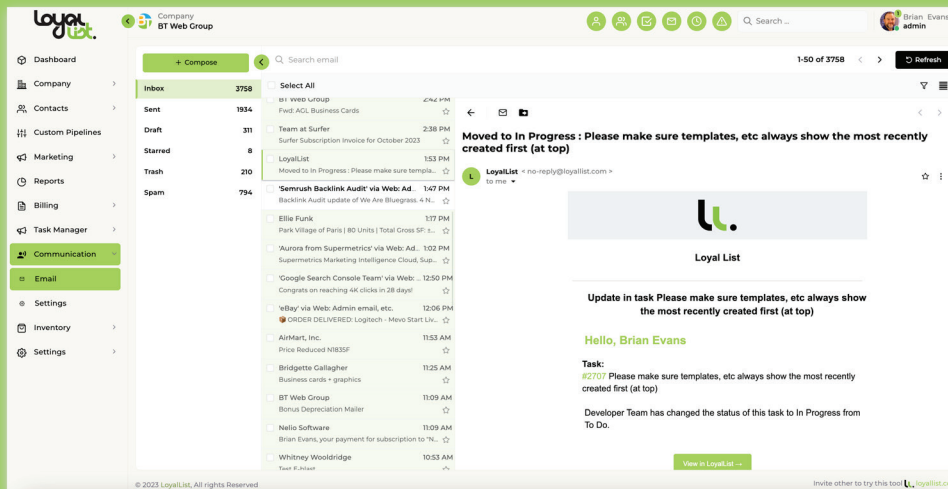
loyal list.

Company
BT Web Group

Search ...

Brian Evans
admin

Dashboard
Company
Contacts
Custom Pipelines
Marketing
Reports
Billing
Task Manager
Communication
Email
Settings
Inventory
Settings

+ Compose

Search email

1-50 of 3758

Refresh

| | |
|---|---|
| Inbox | 3758 |
| Sent | 1934 |
| Draft | 311 |
| Starred | 8 |
| Trash | 210 |
| Spam | 794 |

Select All

BT Web Group 2:42 PM
Fwd: AGL Business Cards

Team at Surfer 2:38 PM
Surfer Subscription Invoice for October 2023

LoyalList 1:53 PM
Moved to In Progress : Please make sure templa...

'Semrush Backlink Audit' via Web: Ad... 1:47 PM
Backlink Audit update of We Are Bluegrass. 4 N...

Ellie Funk 1:17 PM
Park Village of Paris | 80 Units | Total Gross SF: s...

'Aurora from Supermetrics' via Web: Ad... 1:02 PM
Supermetrics Marketing Intelligence Cloud, Sup...

'Google Search Console Team' via Web: ... 12:50 PM
Congrats on reaching 4K clicks in 28 days!

'eBay' via Web: Admin email, etc. 12:06 PM
ORDER DELIVERED: Logitech - Mevo Start Liv...

AirMart, Inc. 11:53 AM
Price Reduced N1835F

Bridgette Gallagher 11:25 AM
Business cards + graphics

BT Web Group 11:09 AM
Bonus Depreciation Mailer

Nelio Software 11:09 AM
Brian Evans, your payment for subscription to "N...

Whitney Wooldridge 10:53 AM
Test E-blast

Moved to In Progress : Please make sure templates, etc always show the most recently created first (at top)

LoyalList < no-reply@loyallist.com >
to me

ll.

Loyal List

Update in task Please make sure templates, etc always show the most recently created first (at top)

Hello, Brian Evans

Task:
#2707 Please make sure templates, etc always show the most recently created first (at top)

Developer Team has changed the status of this task to In Progress from To Do.

View in LoyalList →

© 2023 LoyalList, All rights Reserved

Invite other to try this tool ll. loyallist.c